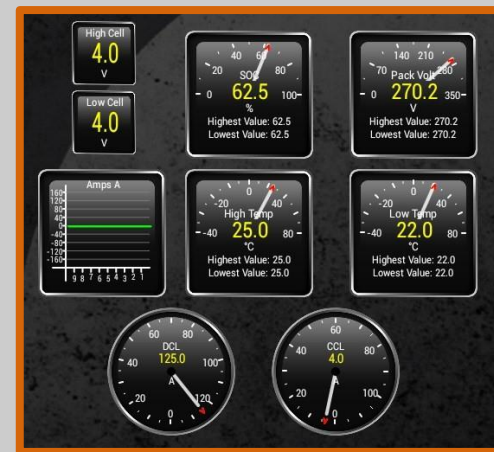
High Cell
4.0
V

Low Cell
4.0
V

20 40 60 80
0 100
SOC
62.5
%
Highest Value: 62.5
Lowest Value: 62.5

70 140 210 280
0 350
Pack Volt
270.2
V
Highest Value: 270.2
Lowest Value: 270.2

Amps A
160
120
80
40
0
-40
-80
-120
-160
9 8 7 6 5 4 3 2 1

-20 0 20 40
-40 80
High Temp
25.0
°C
Highest Value: 25.0
Lowest Value: 25.0

-20 0 20 40
-40 80
Low Temp
22.0
°C
Highest Value: 22.0
Lowest Value: 22.0

60 80
40 100
20 120
0
DCL
125.0
A

60
40 80
20 100
0
CCL
4.0
A